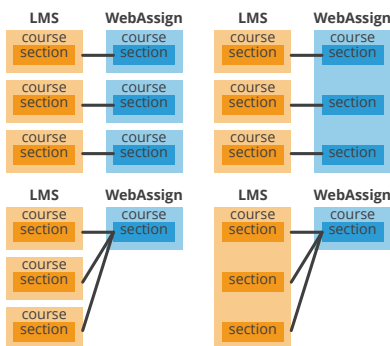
LMS

course
section

course
section

course
section

WebAssign

course
section

course
section

course
section

LMS

course
section

course
section

course
section

WebAssign

course
section

section

section

LMS

course
section

course
section

course
section

WebAssign

course
section

LMS

course
section

section

section

WebAssign

course
section